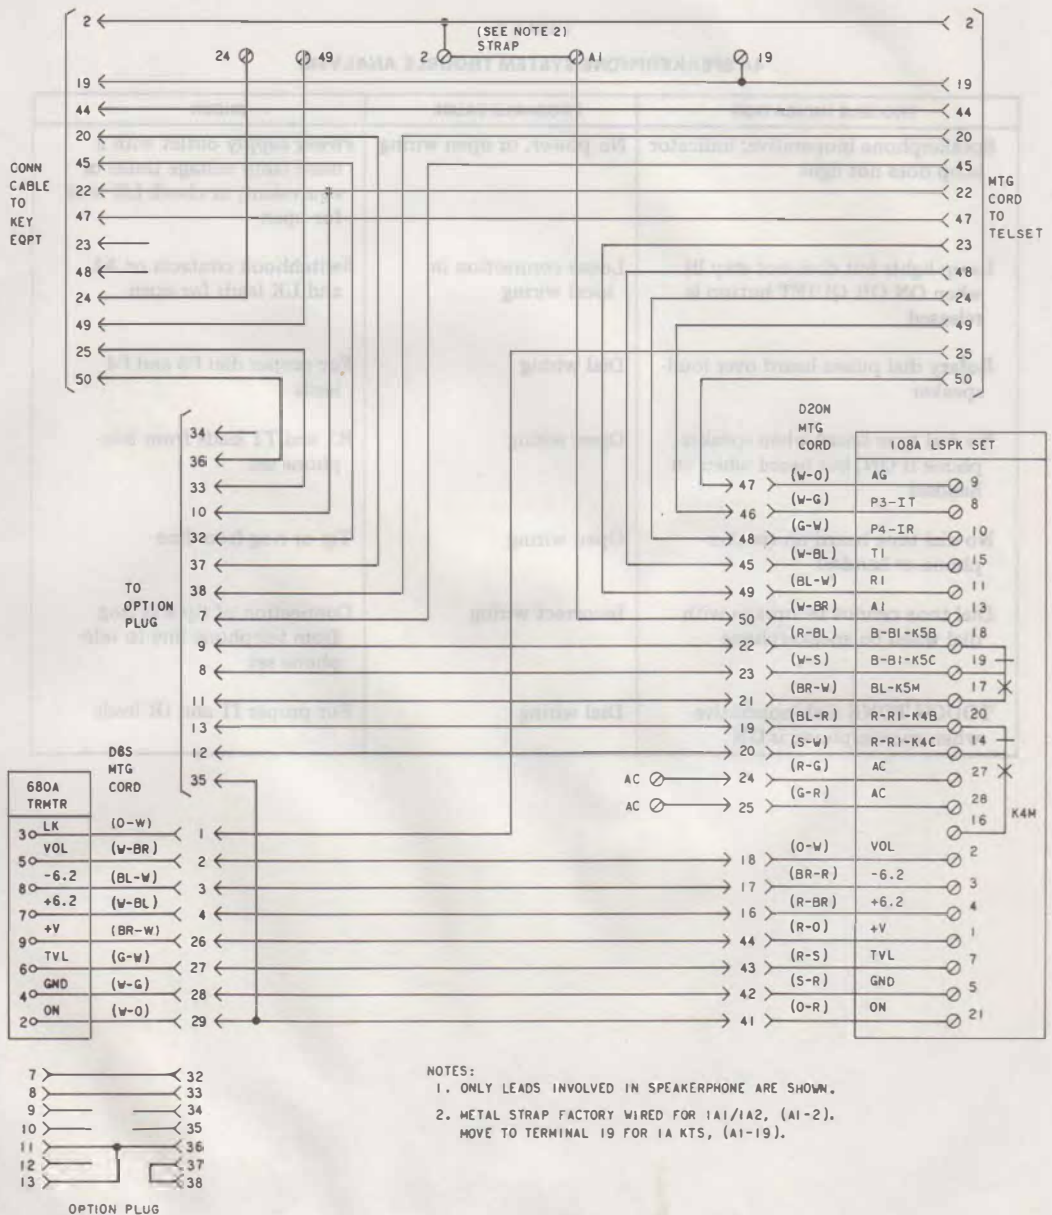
2 (SEE NOTE 2) STRAP 2

24 49 2 A1 19

19 19
44 44
20 20
45 45
22 22
47 47
23 23
48 48
24 24
49 49
25 25
50 50

CONN CABLE TO KEY EQPT

MTG CORD TO TELSET

34
36
33
10
32
37
38
7
9
8
11
13
12
35

TO OPTION PLUG

D20N MTG CORD

108A LSPK SET

| | | | |
|---|---|---|---|
| 47 | (W-O) | AG | 9 |
| 46 | (W-G) | P3-IT | 8 |
| 48 | (G-W) | P4-IR | 10 |
| 45 | (W-BL) | TI | 15 |
| 49 | (BL-W) | RI | 11 |
| 50 | (W-BR) | AI | 13 |
| 22 | (R-BL) | B-BI-K5B | 18 |
| 23 | (W-S) | B-BI-K5C | 19 |
| 21 | (BR-W) | BL-K5M | 17 |
| 19 | (BL-R) | R-RI-K4B | 20 |
| 20 | (S-W) | R-RI-K4C | 14 |
| AC 24 | (R-G) | AC | 27 |
| AC 25 | (G-R) | AC | 28 |
| | | | 16 |

K4M

D8S MTG CORD

680A TRMTR

| | | | | | | |
|---|---|---|---|---|---|---|
| 3 LK | (O-W) | 1 | | | | |
| 5 VOL | (W-BR) | 2 | 18 | (O-W) | VOL | 2 |
| 8 -6.2 | (BL-W) | 3 | 17 | (BR-R) | -6.2 | 3 |
| 7 +6.2 | (W-BL) | 4 | 16 | (R-BR) | +6.2 | 4 |
| 9 +V | (BR-W) | 26 | 44 | (R-O) | +V | 1 |
| 6 TVL | (G-W) | 27 | 43 | (R-S) | TVL | 7 |
| 4 GND | (W-G) | 28 | 42 | (S-R) | GND | 5 |
| 2 ON | (W-O) | 29 | 41 | (O-R) | ON | 21 |

7 32
8 33
9 34
10 35
11 36
12 37
13 38

OPTION PLUG

NOTES:
1. ONLY LEADS INVOLVED IN SPEAKERPHONE ARE SHOWN.
2. METAL STRAP FACTORY WIRED FOR 1A1/1A2, (A1-2). MOVE TO TERMINAL 19 FOR 1A KTS, (A1-19).